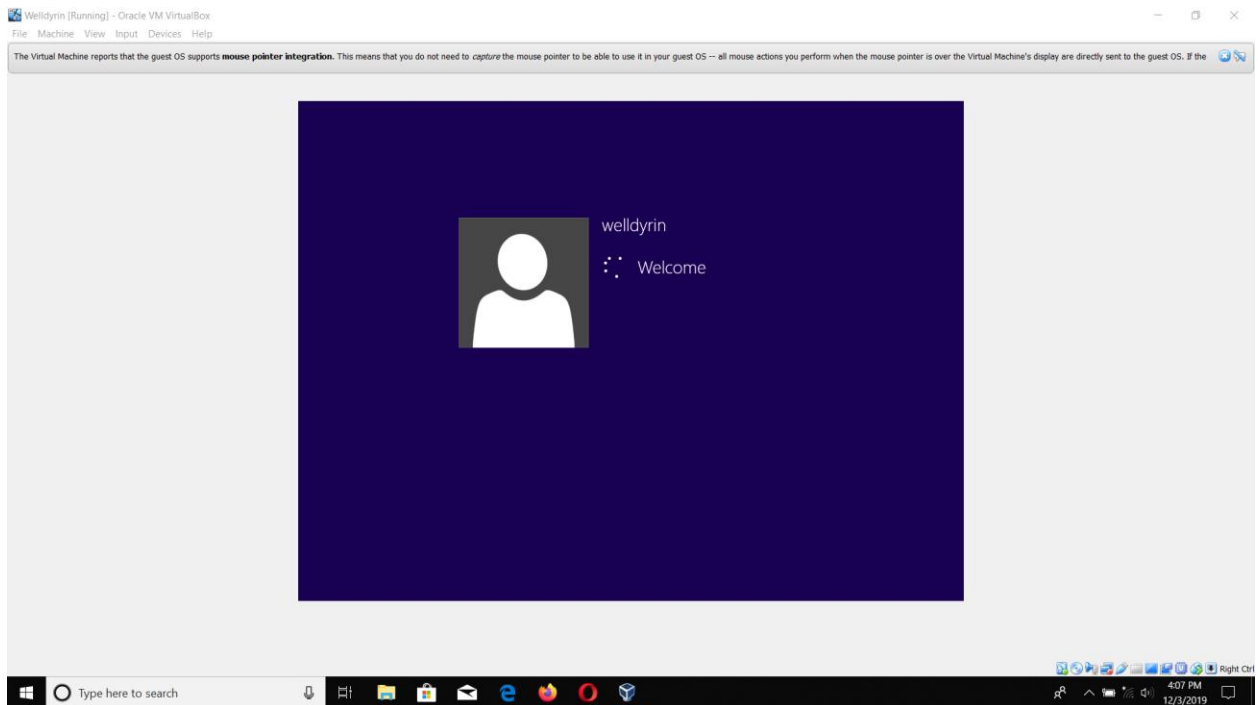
Welldyrin [Running] - Oracle VM VirtualBox
File Machine View Input Devices Help

The Virtual Machine reports that the guest OS supports **mouse pointer integration.** This means that you do not need to *capture* the mouse pointer to be able to use it in your guest OS -- all mouse actions you perform when the mouse pointer is over the Virtual Machine's display are directly sent to the guest OS. If the

welldyrin

Welcome

Right Ctrl

Type here to search

4:07 PM
12/3/2019